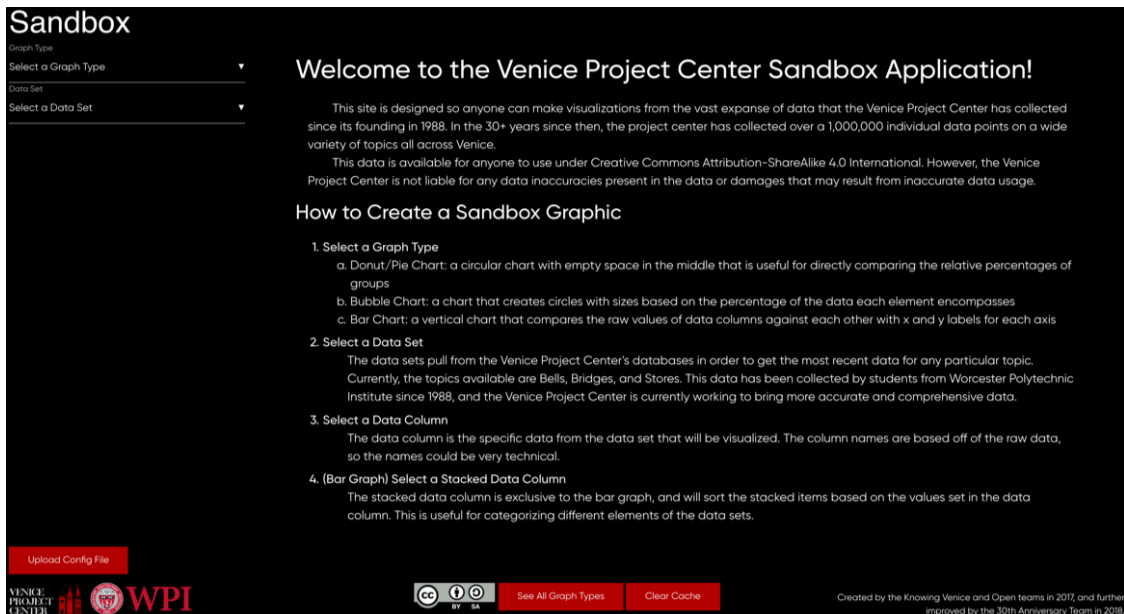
Sandbox

Graph Type

Select a Graph Type ▾

Data Set

Select a Data Set ▾

Welcome to the Venice Project Center Sandbox Application!

This site is designed so anyone can make visualizations from the vast expanse of data that the Venice Project Center has collected since its founding in 1988. In the 30+ years since then, the project center has collected over a 1,000,000 individual data points on a wide variety of topics all across Venice.

This data is available for anyone to use under Creative Commons Attribution-ShareAlike 4.0 International. However, the Venice Project Center is not liable for any data inaccuracies present in the data or damages that may result from inaccurate data usage.

How to Create a Sandbox Graphic

1. Select a Graph Type
a. Donut/Pie Chart: a circular chart with empty space in the middle that is useful for directly comparing the relative percentages of groups
b. Bubble Chart: a chart that creates circles with sizes based on the percentage of the data each element encompasses
c. Bar Chart: a vertical chart that compares the raw values of data columns against each other with x and y labels for each axis

2. Select a Data Set
The data sets pull from the Venice Project Center's databases in order to get the most recent data for any particular topic. Currently, the topics available are Bells, Bridges, and Stores. This data has been collected by students from Worcester Polytechnic Institute since 1988, and the Venice Project Center is currently working to bring more accurate and comprehensive data.

3. Select a Data Column
The data column is the specific data from the data set that will be visualized. The column names are based off of the raw data, so the names could be very technical.

4. (Bar Graph) Select a Stacked Data Column
The stacked data column is exclusive to the bar graph, and will sort the stacked items based on the values set in the data column. This is useful for categorizing different elements of the data sets.

Upload Config File

VENICE PROJECT CENTER WPI

cc BY SA

See All Graph Types

Clear Cache

Created by the Knowing Venice and Open teams in 2017, and further improved by the 30th Anniversary Team in 2018